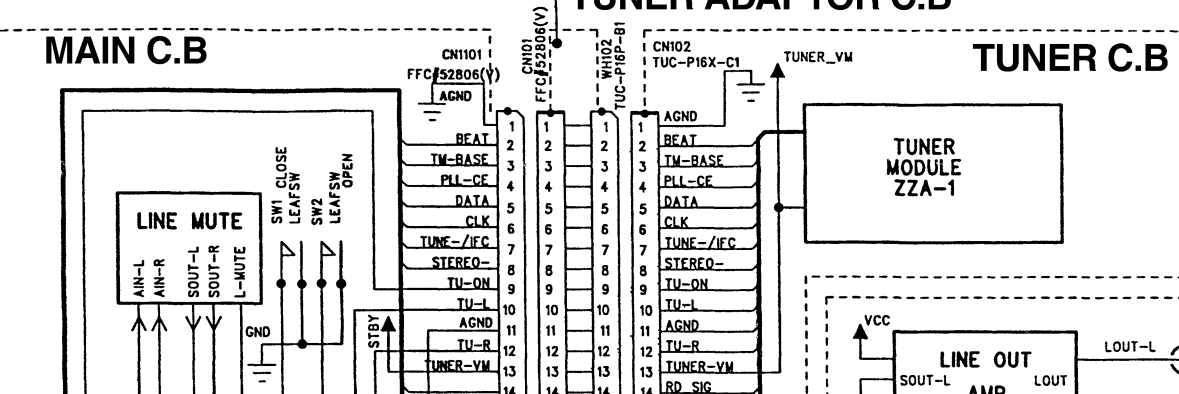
TUNER ADAPTOR C.B

MAIN C.B

TUNER C.B

CN1101
FFC-52806(Y)

CN101
FFC-52806(V)

WH102
TUC-P16P-B1

CN102
TUC-P16X-C1

TUNER_VM

AGND

AGND

TUNER
MODULE
ZZA-1

LINE MUTE

AIN-L
AIN-R
SOUT-L
SOUT-R
L-MUTE

SW1 CLOSE LEAFSW
SW2 LEAFSW OPEN

GND

STBY

| | 1 | 1 | 1 | 1 | |
|---|---|---|---|---|---|
| BEAT | 2 | 2 | 2 | 2 | BEAT |
| TM-BASE | 3 | 3 | 3 | 3 | TM-BASE |
| PLL-CE | 4 | 4 | 4 | 4 | PLL-CE |
| DATA | 5 | 5 | 5 | 5 | DATA |
| CLK | 6 | 6 | 6 | 6 | CLK |
| TUNE-/IFC | 7 | 7 | 7 | 7 | TUNE-/IFC |
| STEREO- | 8 | 8 | 8 | 8 | STEREO- |
| TU-ON | 9 | 9 | 9 | 9 | TU-ON |
| TU-L | 10 | 10 | 10 | 10 | TU-L |
| AGND | 11 | 11 | 11 | 11 | AGND |
| TU-R | 12 | 12 | 12 | 12 | TU-R |
| TUNER-VM | 13 | 13 | 13 | 13 | TUNER-VM |
| | 14 | 14 | 14 | 14 | RD_SIG |

VCC

LINE OUT
AMP

SOUT-L

LOUT

LOUT-L